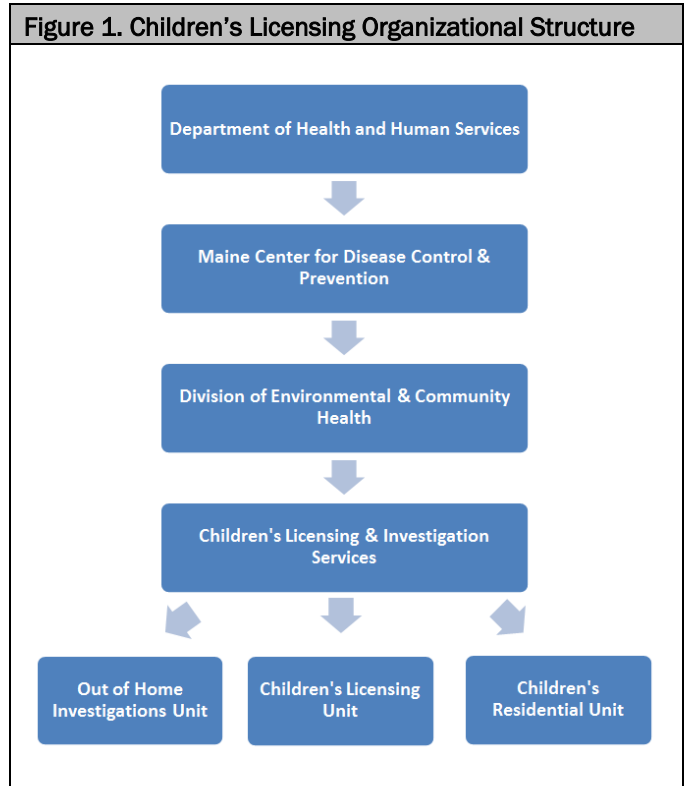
Figure 1. Children’s Licensing Organizational Structure

Department of Health and Human Services

Maine Center for Disease Control & Prevention

Division of Environmental & Community Health

Children's Licensing & Investigation Services

Out of Home Investigations Unit

Children's Licensing Unit

Children's Residential Unit